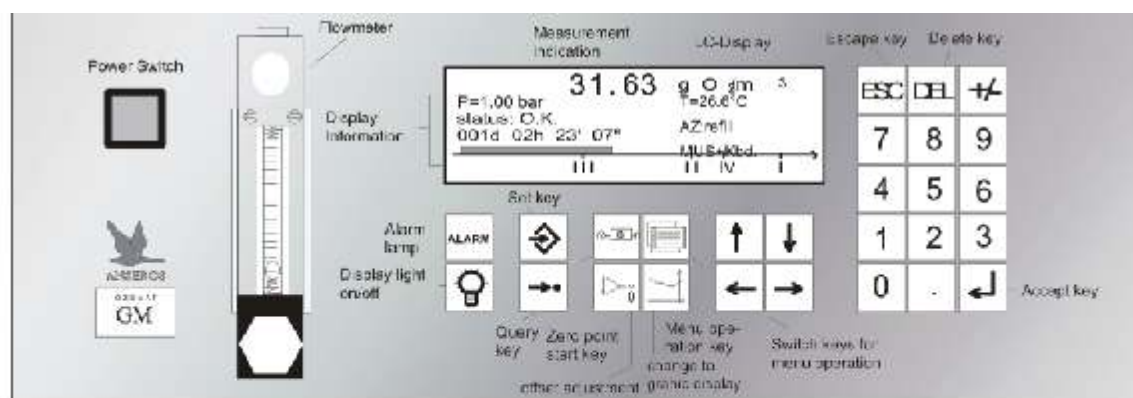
Power Switch

Flowmeter

Measurement indication

LC-Display

Escape key

Delete key

Display information

31.63 g O /m 3

P=1,00 bar

status: O.K.

001d 02h 23' 07"

T=26.6°C

AZ refill

MUS+Kbd.

III

II IV I

ESC DEL +/-

7 8 9

4 5 6

1 2 3

0 .

Accept key

Set key

Alarm lamp

ALARM

Display light on/off

Query key

Zero point start key

Menu operation key

change to graphic display

other adjustment

Switch keys for menu operation

ANSEROS

GM